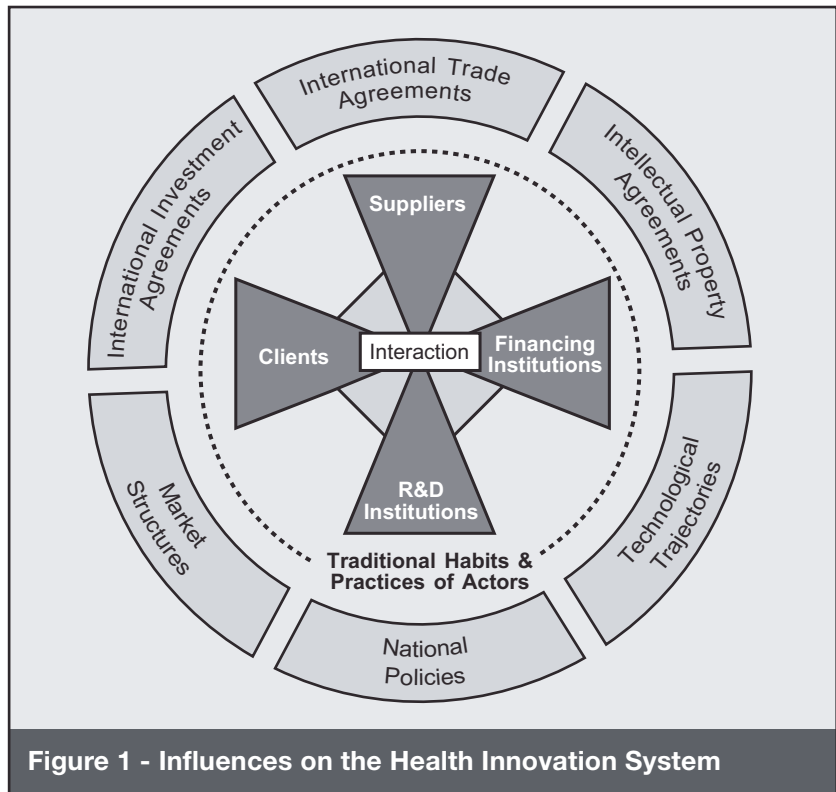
International Trade Agreements

Intellectual Property Agreements

Technological Trajectories

National Policies

Market Structures

International Investment Agreements

Suppliers

Clients

Interaction

Financing Institutions

R&D Institutions

Traditional Habits & Practices of Actors

Figure 1 - Influences on the Health Innovation System